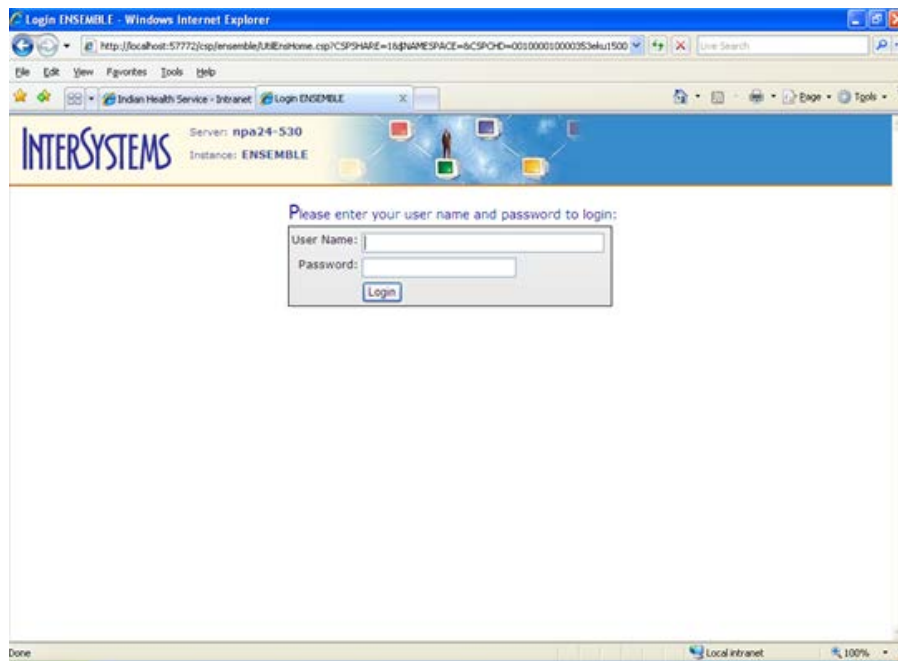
Login ENSEMBLE - Windows Internet Explorer

http://localhost:57772/csp/ensemble/UtilEnsHome.csp?CSPSHARE=1&$NAMESPACE=&CSPCHD=001000010000353eku1500

Live Search

File Edit View Favorites Tools Help

Indian Health Service - Intranet

Login ENSEMBLE

Page Tools

INTERSYSTEMS

Server: npa24-530

Instance: ENSEMBLE

Please enter your user name and password to login:

User Name:

Password:

Login

Done

Local intranet

100%